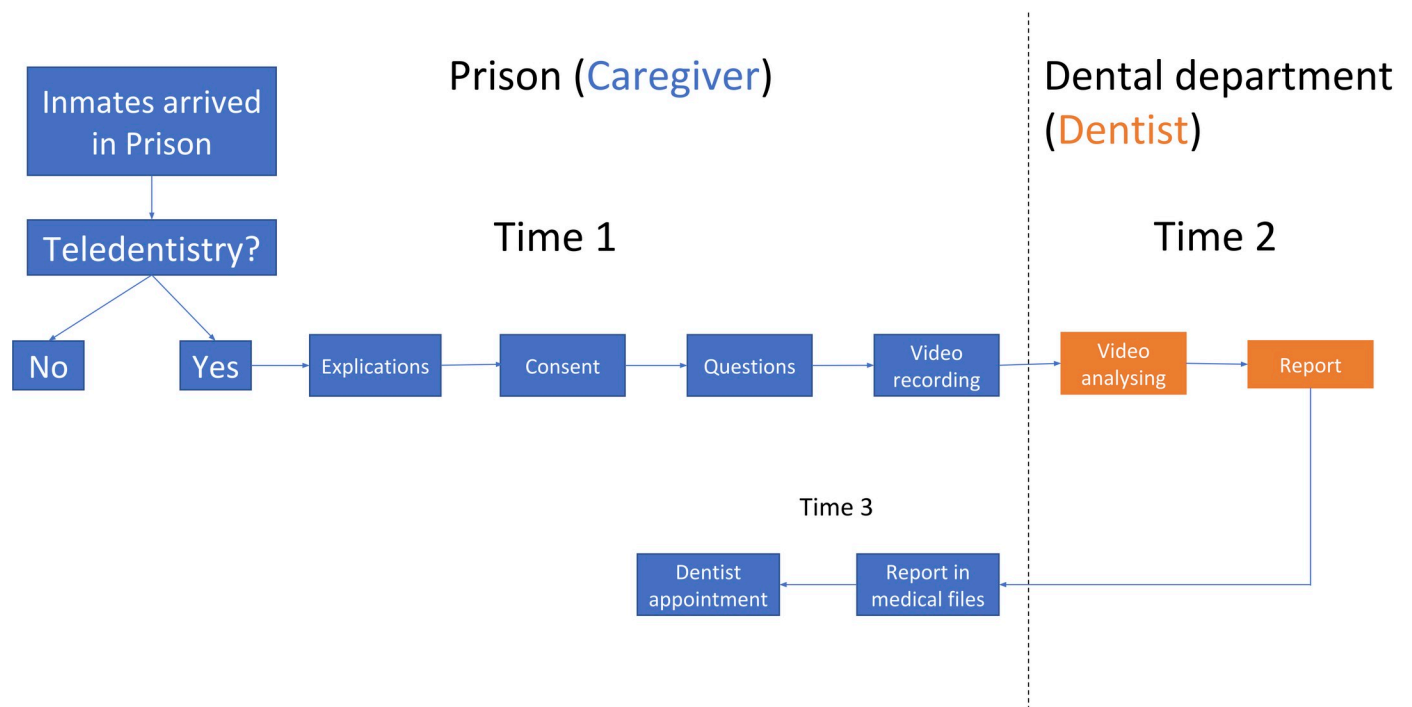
Inmates arrived in Prison

Prison (Caregiver)

Dental department (Dentist)

Teledentistry?

Time 1

Time 2

No

Yes

Explications

Consent

Questions

Video recording

Video analysing

Report

Time 3

Dentist appointment

Report in medical files